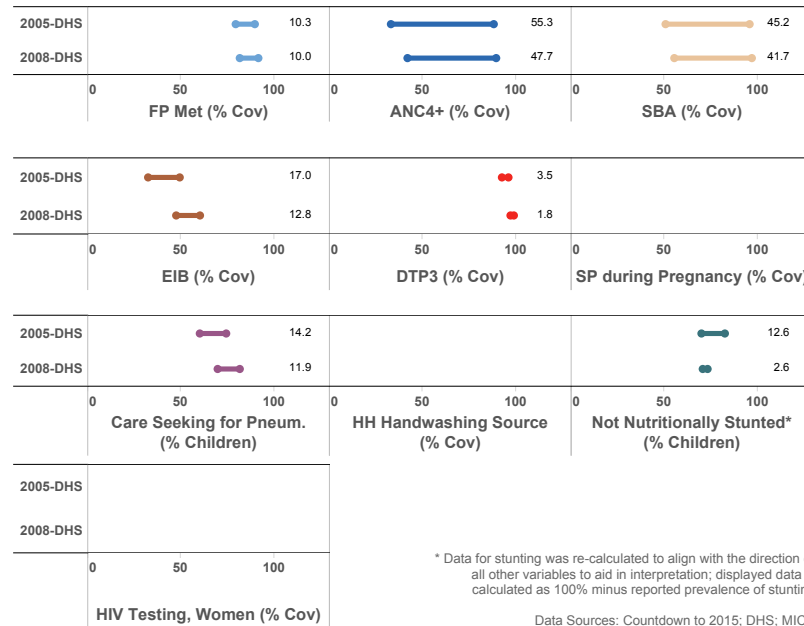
| | FP Met (% Cov) | ANC4+ (% Cov) | SBA (% Cov) |
|---|---|---|---|
| 2005-DHS | 10.3 | 55.3 | 45.2 |
| 2008-DHS | 10.0 | 47.7 | 41.7 |

0 50 100 0 50 100 0 50 100

| | EIB (% Cov) | DTP3 (% Cov) | SP during Pregnancy (% Cov) |
|---|---|---|---|
| 2005-DHS | 17.0 | 3.5 | |
| 2008-DHS | 12.8 | 1.8 | |

0 50 100 0 50 100 0 50 100

| | Care Seeking for Pneum. (% Children) | HH Handwashing Source (% Cov) | Not Nutritionally Stunted* (% Children) |
|---|---|---|---|
| 2005-DHS | 14.2 | | 12.6 |
| 2008-DHS | 11.9 | | 2.6 |

0 50 100 0 50 100 0 50 100

| | HIV Testing, Women (% Cov) |
|---|---|
| 2005-DHS | |
| 2008-DHS | |

0 50 100

* Data for stunting was re-calculated to align with the direction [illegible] all other variables to aid in interpretation; displayed data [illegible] calculated as 100% minus reported prevalence of stunti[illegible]

Data Sources: Countdown to 2015; DHS; MIC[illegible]